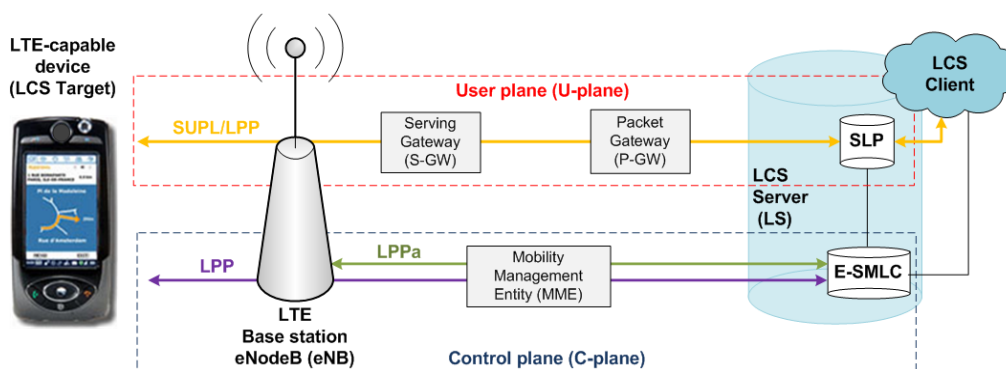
LTE-capable device (LCS Target)

User plane (U-plane)

SUPL/LPP

Serving Gateway (S-GW)

Packet Gateway (P-GW)

LCS Client

SLP

LCS Server (LS)

LPPa

LPP

Mobility Management Entity (MME)

E-SMLC

LTE Base station eNodeB (eNB)

Control plane (C-plane)